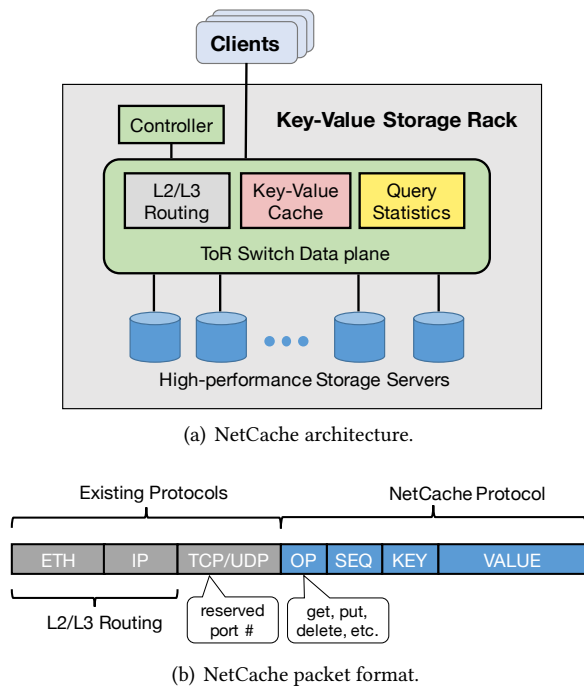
Clients

Key-Value Storage Rack

Controller

L2/L3 Routing

Key-Value Cache

Query Statistics

ToR Switch Data plane

High-performance Storage Servers

(a) NetCache architecture.

Existing Protocols

NetCache Protocol

| ETH | IP | TCP/UDP | OP | SEQ | KEY | VALUE |
|---|---|---|---|---|---|---|

L2/L3 Routing

reserved port #

get, put, delete, etc.

(b) NetCache packet format.